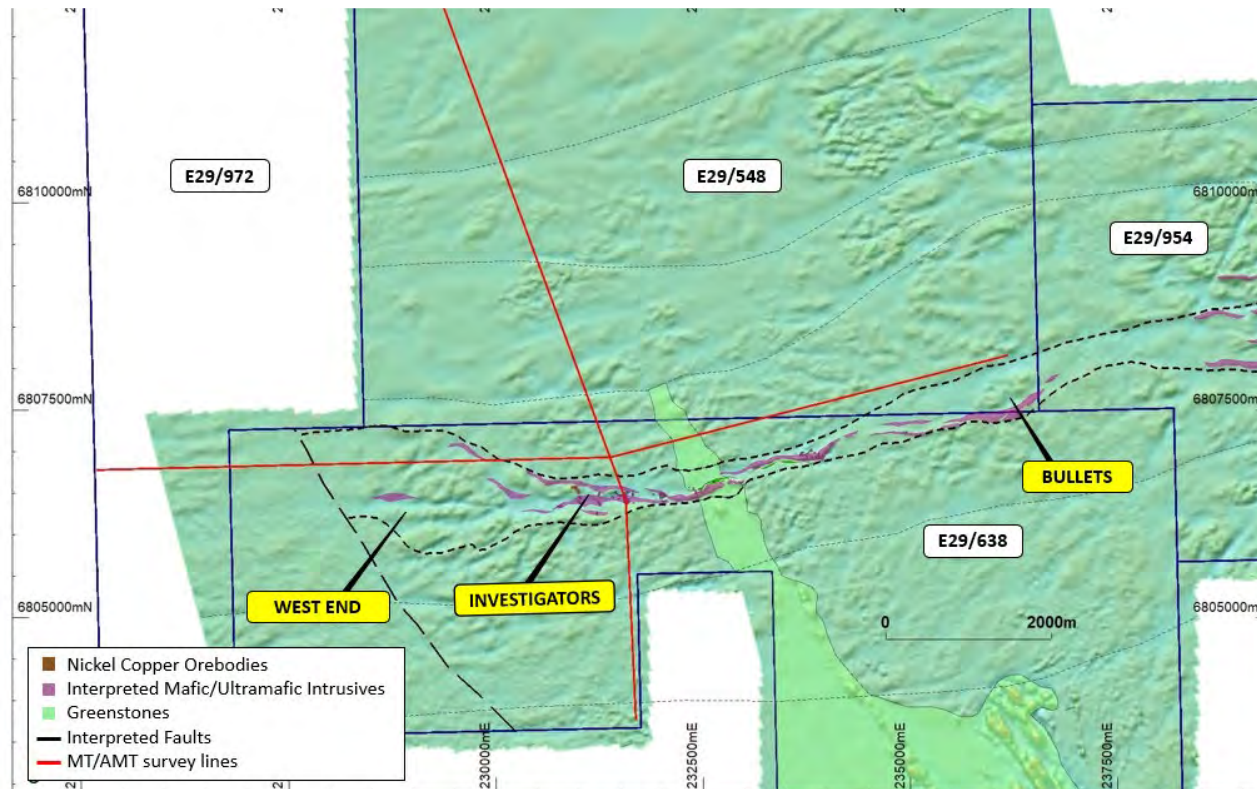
E29/972

E29/548

E29/954

6810000mN

6810000mN

6807500mN

6807500mN

6805000mN

6805000mN

BULLETS

E29/638

WEST END

INVESTIGATORS

0

2000m

Nickel Copper Orebodies
Interpreted Mafic/Ultramafic Intrusives
Greenstones
Interpreted Faults
MT/AMT survey lines

230000mE

232500mE

235000mE

237500mE